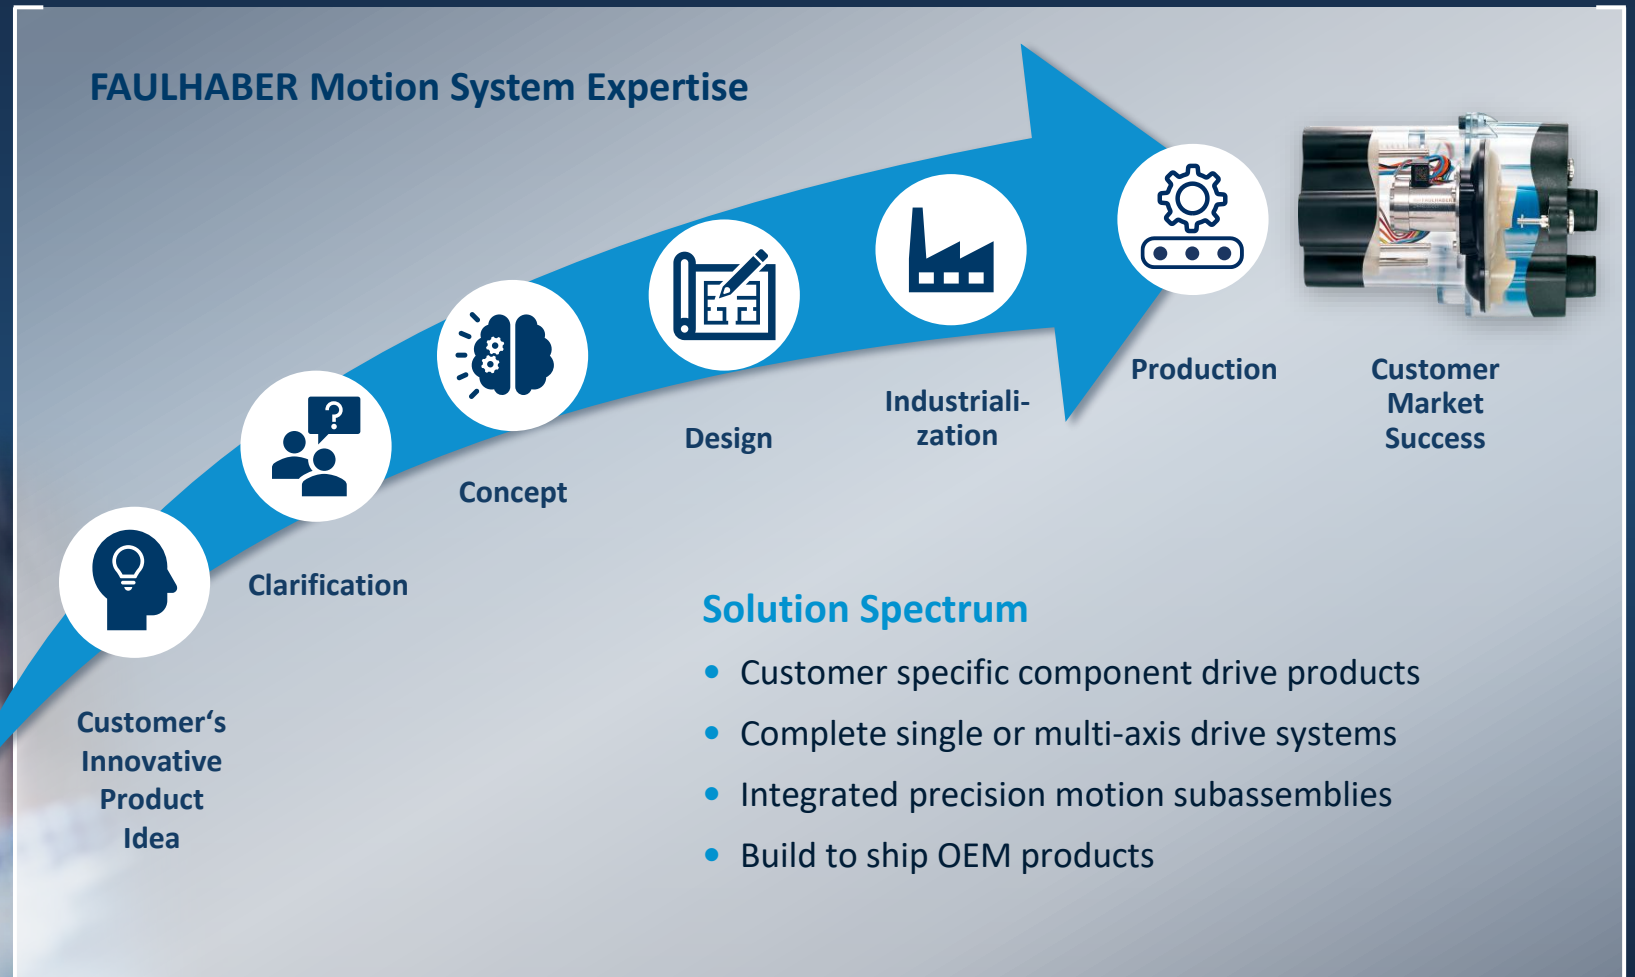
FAULHABER Motion System Expertise

Customer‘s Innovative Product Idea

Clarification

Concept

Design

Industriali-zation

Production

Customer Market Success

Solution Spectrum

- Customer specific component drive products
- Complete single or multi-axis drive systems
- Integrated precision motion subassemblies
- Build to ship OEM products